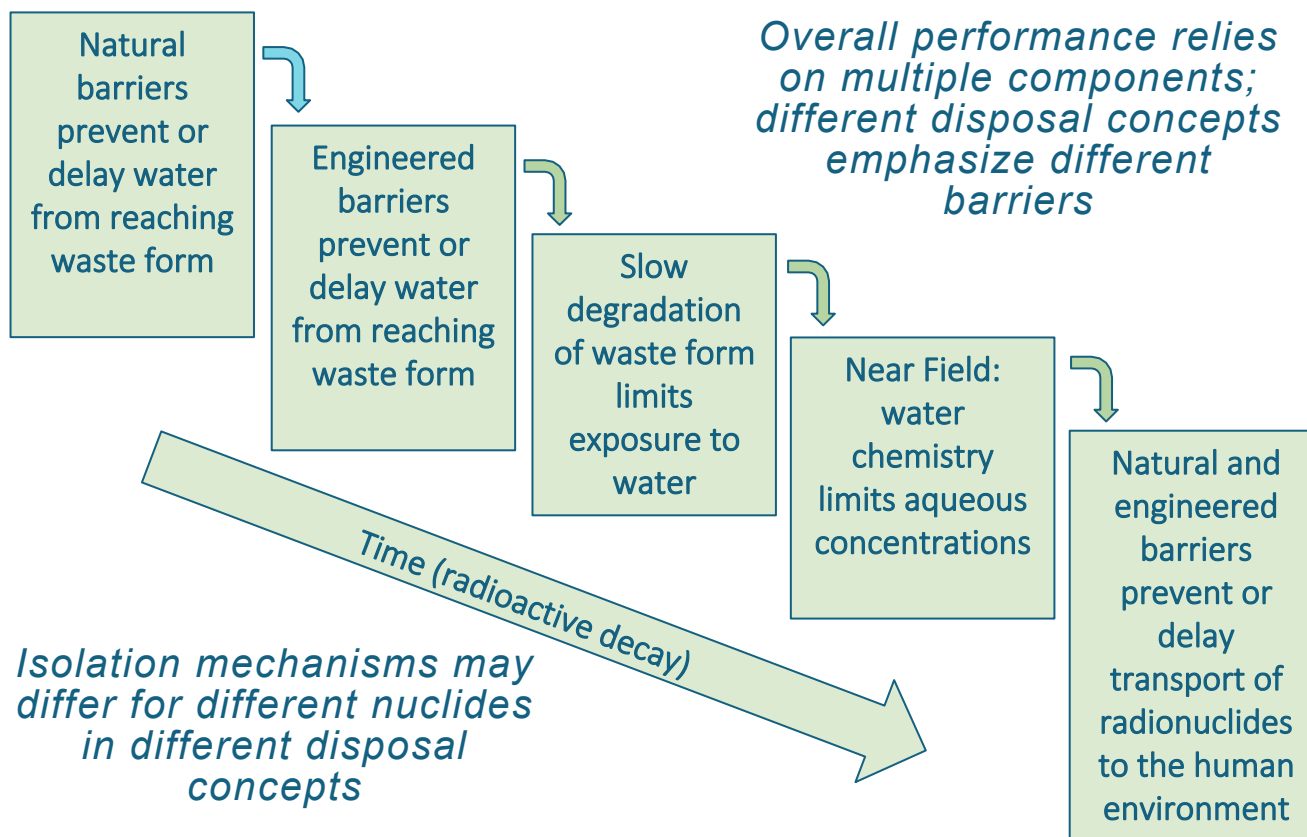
Natural barriers prevent or delay water from reaching waste form

Engineered barriers prevent or delay water from reaching waste form

Slow degradation of waste form limits exposure to water

Near Field: water chemistry limits aqueous concentrations

Natural and engineered barriers prevent or delay transport of radionuclides to the human environment

Overall performance relies on multiple components; different disposal concepts emphasize different barriers

Time (radioactive decay)

Isolation mechanisms may differ for different nuclides in different disposal concepts